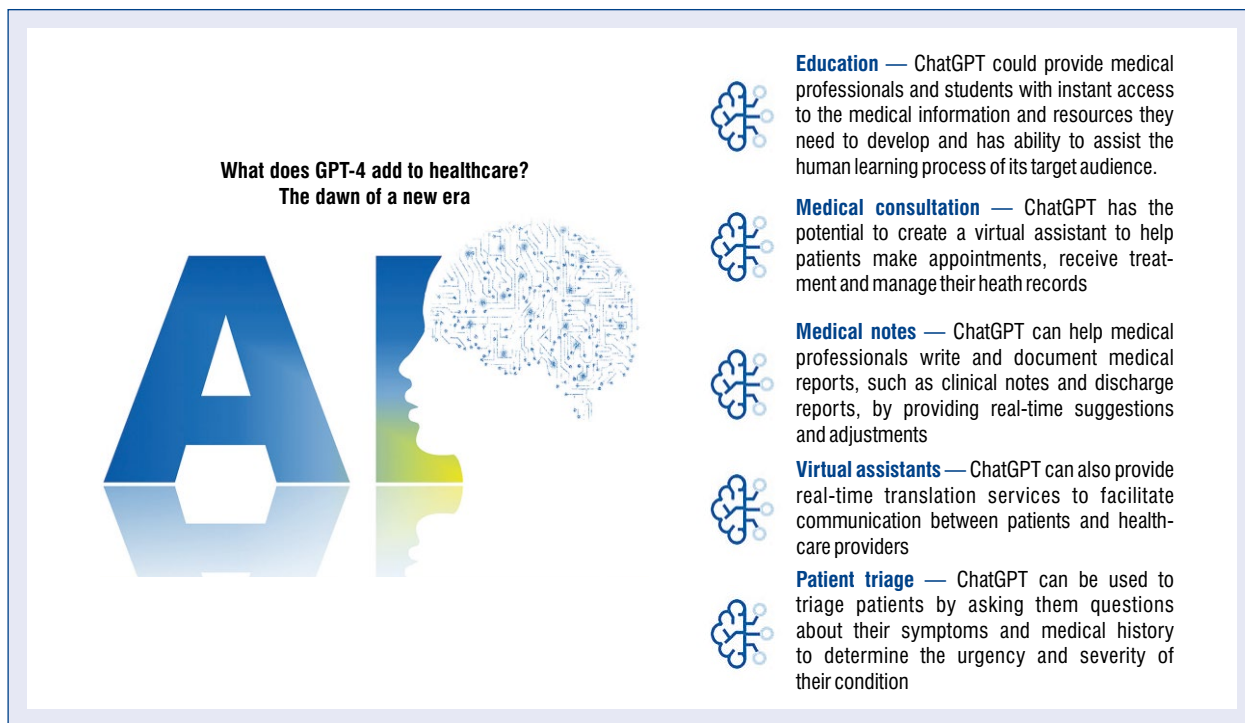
What does GPT-4 add to healthcare?
The dawn of a new era

AI

**Education** — ChatGPT could provide medical professionals and students with instant access to the medical information and resources they need to develop and has ability to assist the human learning process of its target audience.

**Medical consultation** — ChatGPT has the potential to create a virtual assistant to help patients make appointments, receive treatment and manage their heath records

**Medical notes** — ChatGPT can help medical professionals write and document medical reports, such as clinical notes and discharge reports, by providing real-time suggestions and adjustments

**Virtual assistants** — ChatGPT can also provide real-time translation services to facilitate communication between patients and healthcare providers

**Patient triage** — ChatGPT can be used to triage patients by asking them questions about their symptoms and medical history to determine the urgency and severity of their condition